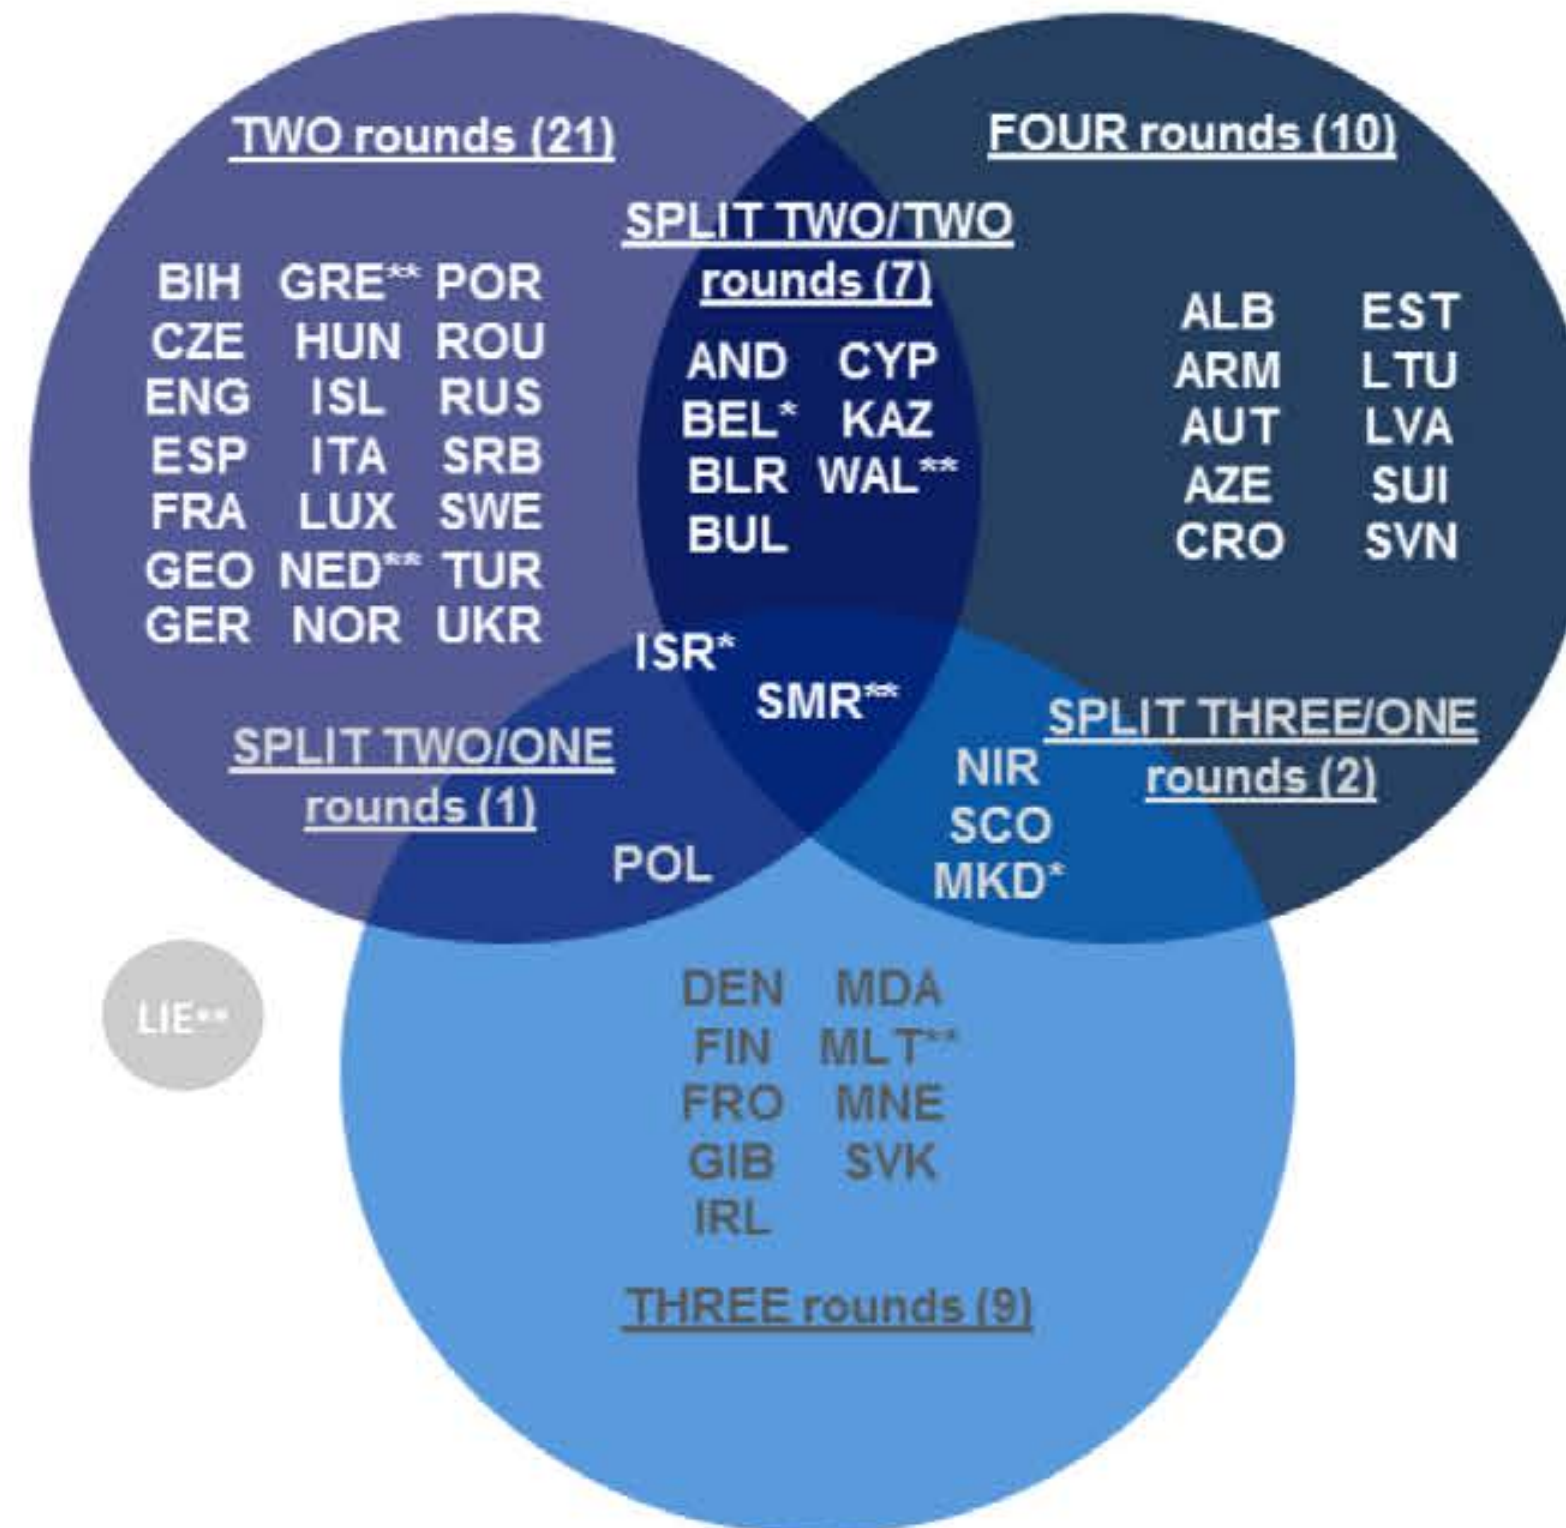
TWO rounds (21)

BIH GRE** POR
CZE HUN ROU
ENG ISL RUS
ESP ITA SRB
FRA LUX SWE
GEO NED** TUR
GER NOR UKR

SPLIT TWO/TWO rounds (7)

AND CYP
BEL* KAZ
BLR WAL**
BUL

FOUR rounds (10)

ALB EST
ARM LTU
AUT LVA
AZE SUI
CRO SVN

ISR*
SMR**

SPLIT TWO/ONE rounds (1)

POL

SPLIT THREE/ONE rounds (2)

NIR
SCO
MKD*

LIE**

DEN MDA
FIN MLT**
FRO MNE
GIB SVK
IRL

THREE rounds (9)